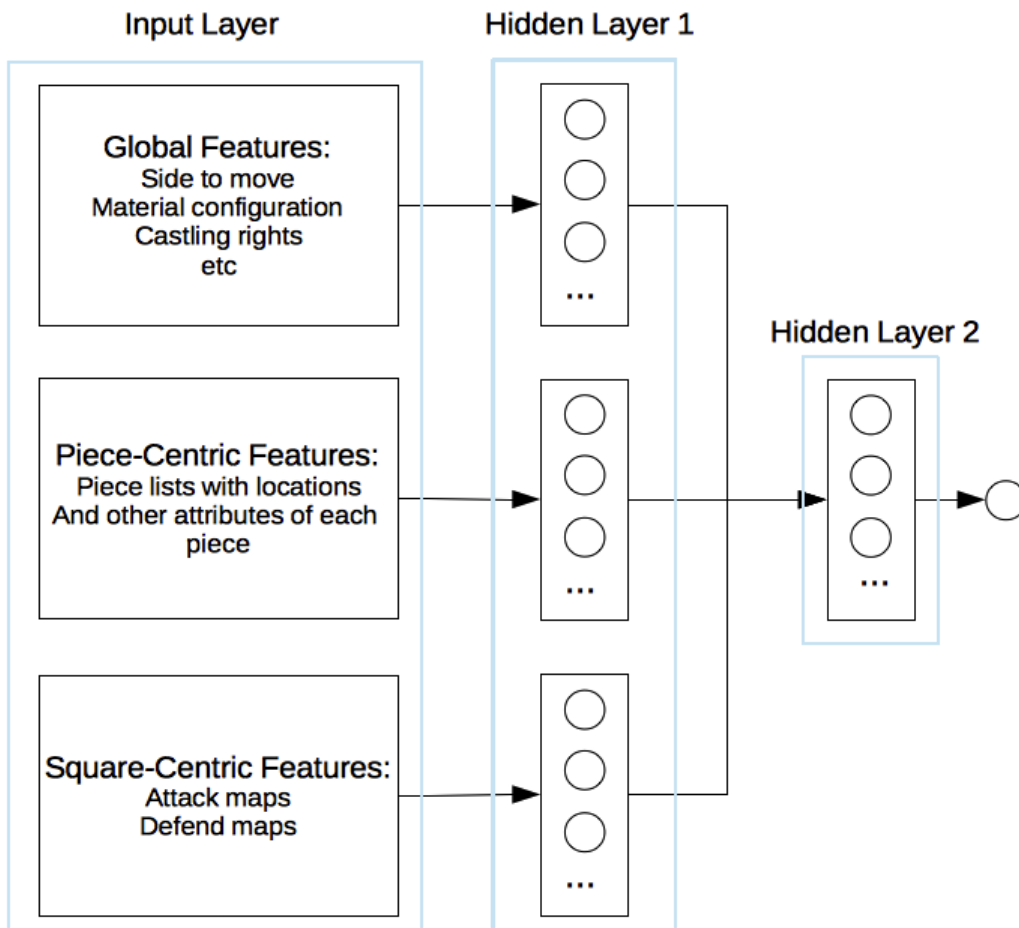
Input Layer

Hidden Layer 1

Global Features:
Side to move
Material configuration
Castling rights
etc

...

Hidden Layer 2

Piece-Centric Features:
Piece lists with locations
And other attributes of each piece

...

...

Square-Centric Features:
Attack maps
Defend maps

...